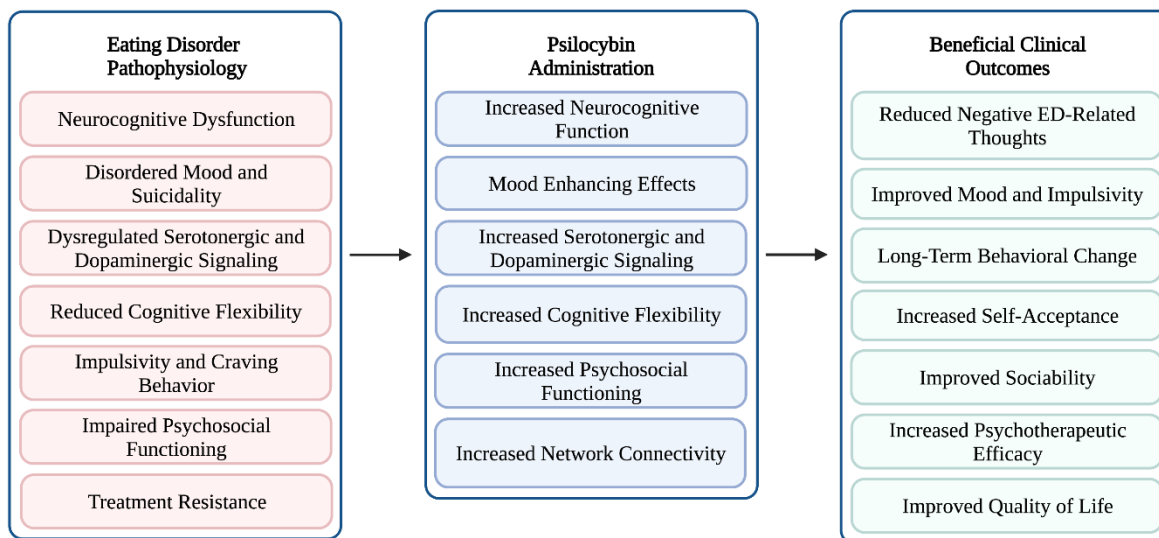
Eating Disorder Pathophysiology

Neurocognitive Dysfunction

Disordered Mood and Suicidality

Dysregulated Serotonergic and Dopaminergic Signaling

Reduced Cognitive Flexibility

Impulsivity and Craving Behavior

Impaired Psychosocial Functioning

Treatment Resistance

Psilocybin Administration

Increased Neurocognitive Function

Mood Enhancing Effects

Increased Serotonergic and Dopaminergic Signaling

Increased Cognitive Flexibility

Increased Psychosocial Functioning

Increased Network Connectivity

Beneficial Clinical Outcomes

Reduced Negative ED-Related Thoughts

Improved Mood and Impulsivity

Long-Term Behavioral Change

Increased Self-Acceptance

Improved Sociability

Increased Psychotherapeutic Efficacy

Improved Quality of Life